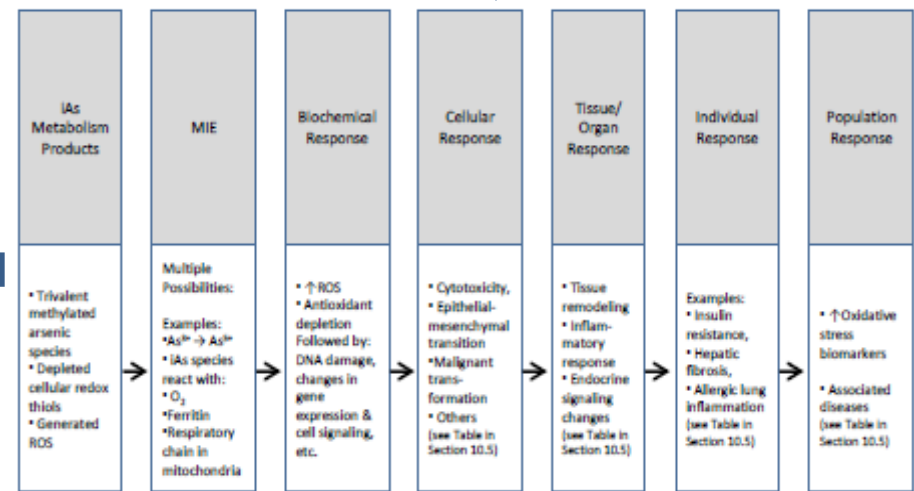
iAs Metabolism Products

• Trivalent methylated arsenic species
• Depleted cellular redox thiols
• Generated ROS

MIE

Multiple Possibilities:

Examples:
•As$^{3+}$ → As$^{5+}$
• iAs species react with:
• $O_2$
•Ferritin
•Respiratory chain in mitochondria

Biochemical Response

• ↑ROS
• Antioxidant depletion
Followed by: DNA damage, changes in gene expression & cell signaling, etc.

Cellular Response

• Cytotoxicity,
• Epithelial-mesenchymal transition
•Malignant transformation
• Others
(see Table in Section 10.5)

Tissue/ Organ Response

• Tissue remodeling
• Inflammatory response
• Endocrine signaling changes
(see Table in Section 10.5)

Individual Response

Examples:
• Insulin resistance,
• Hepatic fibrosis,
• Allergic lung inflammation
(see Table in Section 10.5)

Population Response

• ↑Oxidative stress biomarkers

• Associated diseases
(see Table in Section 10.5)